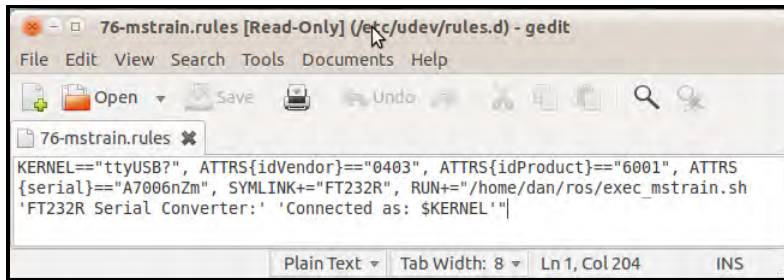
76-mstrain.rules [Read-Only] (/etc/udev/rules.d) - gedit

File Edit View Search Tools Documents Help

Open Save Undo

76-mstrain.rules

KERNEL=="ttyUSB?", ATTRS{idVendor}=="0403", ATTRS{idProduct}=="6001", ATTRS{serial}=="A7006nZm", SYMLINK+="FT232R", RUN+="/home/dan/ros/exec_mstrain.sh 'FT232R Serial Converter:' 'Connected as: $KERNEL'"

Plain Text Tab Width: 8 Ln 1, Col 204 INS